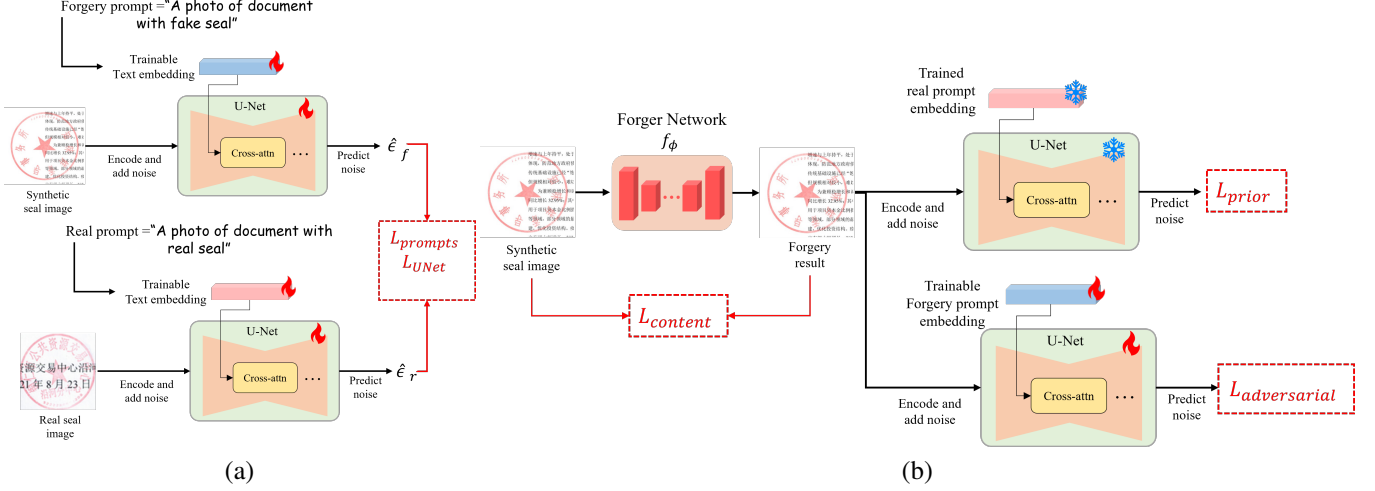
Forgery prompt ="A photo of document with fake seal"

Trainable Text embedding

U-Net

Cross-attn ...

Synthetic seal image

Encode and add noise

Predict noise

$\hat{\epsilon}_f$

Real prompt ="A photo of document with real seal"

Trainable Text embedding

U-Net

Cross-attn ...

Real seal image

Encode and add noise

Predict noise

$\hat{\epsilon}_r$

$L_{prompts}$
$L_{UNet}$

(a)

Forger Network
$f_\phi$

Synthetic seal image

Forgery result

$L_{content}$

Trained real prompt embedding

U-Net

Cross-attn ...

Encode and add noise

Predict noise

$L_{prior}$

Trainable Forgery prompt embedding

U-Net

Cross-attn ...

Encode and add noise

Predict noise

$L_{adversarial}$

(b)